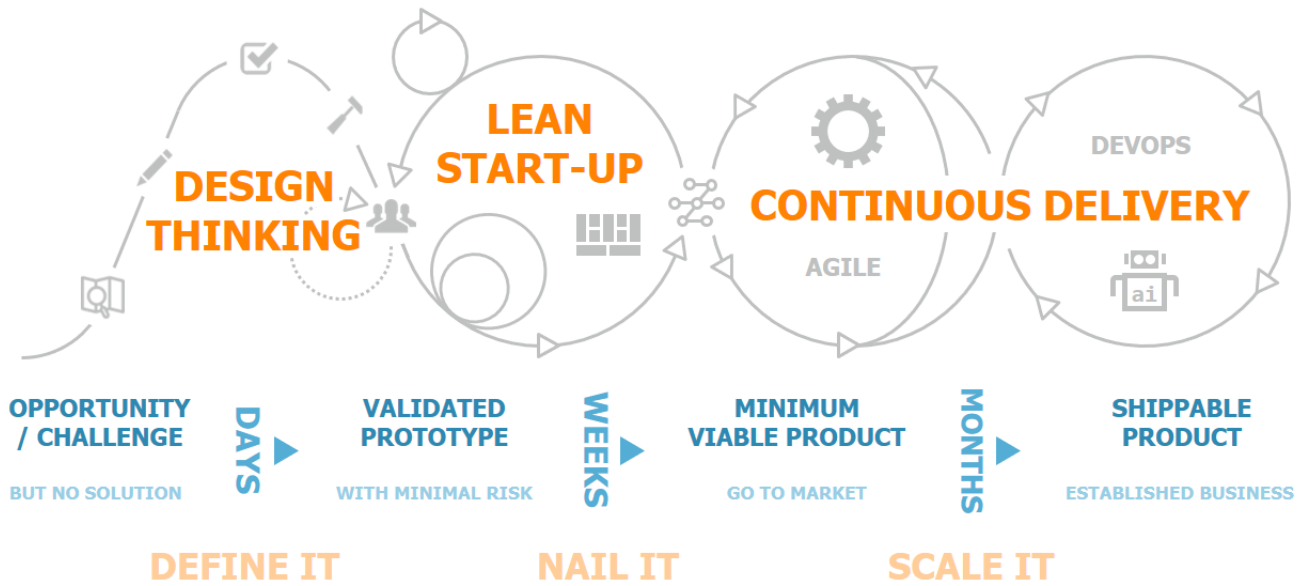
DESIGN THINKING

LEAN START-UP

CONTINUOUS DELIVERY

DEVOPS

AGILE

ai

OPPORTUNITY / CHALLENGE

BUT NO SOLUTION

DAYS

VALIDATED PROTOTYPE

WITH MINIMAL RISK

WEEKS

MINIMUM VIABLE PRODUCT

GO TO MARKET

MONTHS

SHIPPABLE PRODUCT

ESTABLISHED BUSINESS

DEFINE IT

NAIL IT

SCALE IT